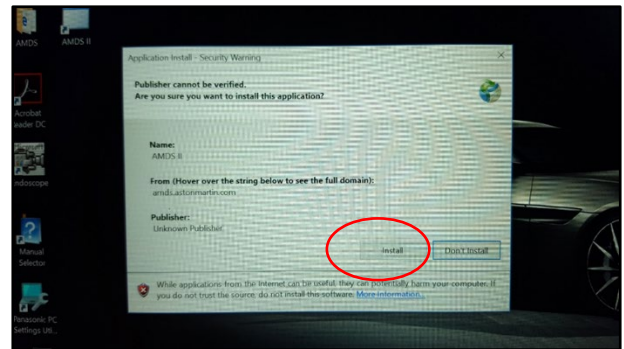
AMDS

AMDS II

Acrobat
eader DC

ndoscope

Manual
Selector

Panasonic PC
Settings Uti...

Application Install - Security Warning

×

Publisher cannot be verified.
Are you sure you want to install this application?

Name:
AMDS II

From (Hover over the string below to see the full domain):
amds.astonmartin.com

Publisher:
Unknown Publisher

Install

Don't Install

While applications from the Internet can be useful, they can potentially harm your computer. If you do not trust the source, do not install this software. More Information...